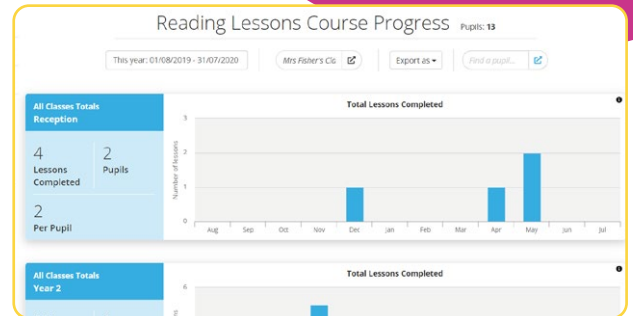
Reading Lessons Course Progress Pupils: 13

This year: 01/08/2019 - 31/07/2020

Mrs Fisher's Cla

Export as

Find a pupil...

All Classes Totals
Reception

4
Lessons Completed

2
Pupils

2
Per Pupil

Total Lessons Completed

3
2
1
0

Number of lessons

Aug Sep Oct Nov Dec Jan Feb Mar Apr May Jun Jul

All Classes Totals
Year 2

Total Lessons Completed

6